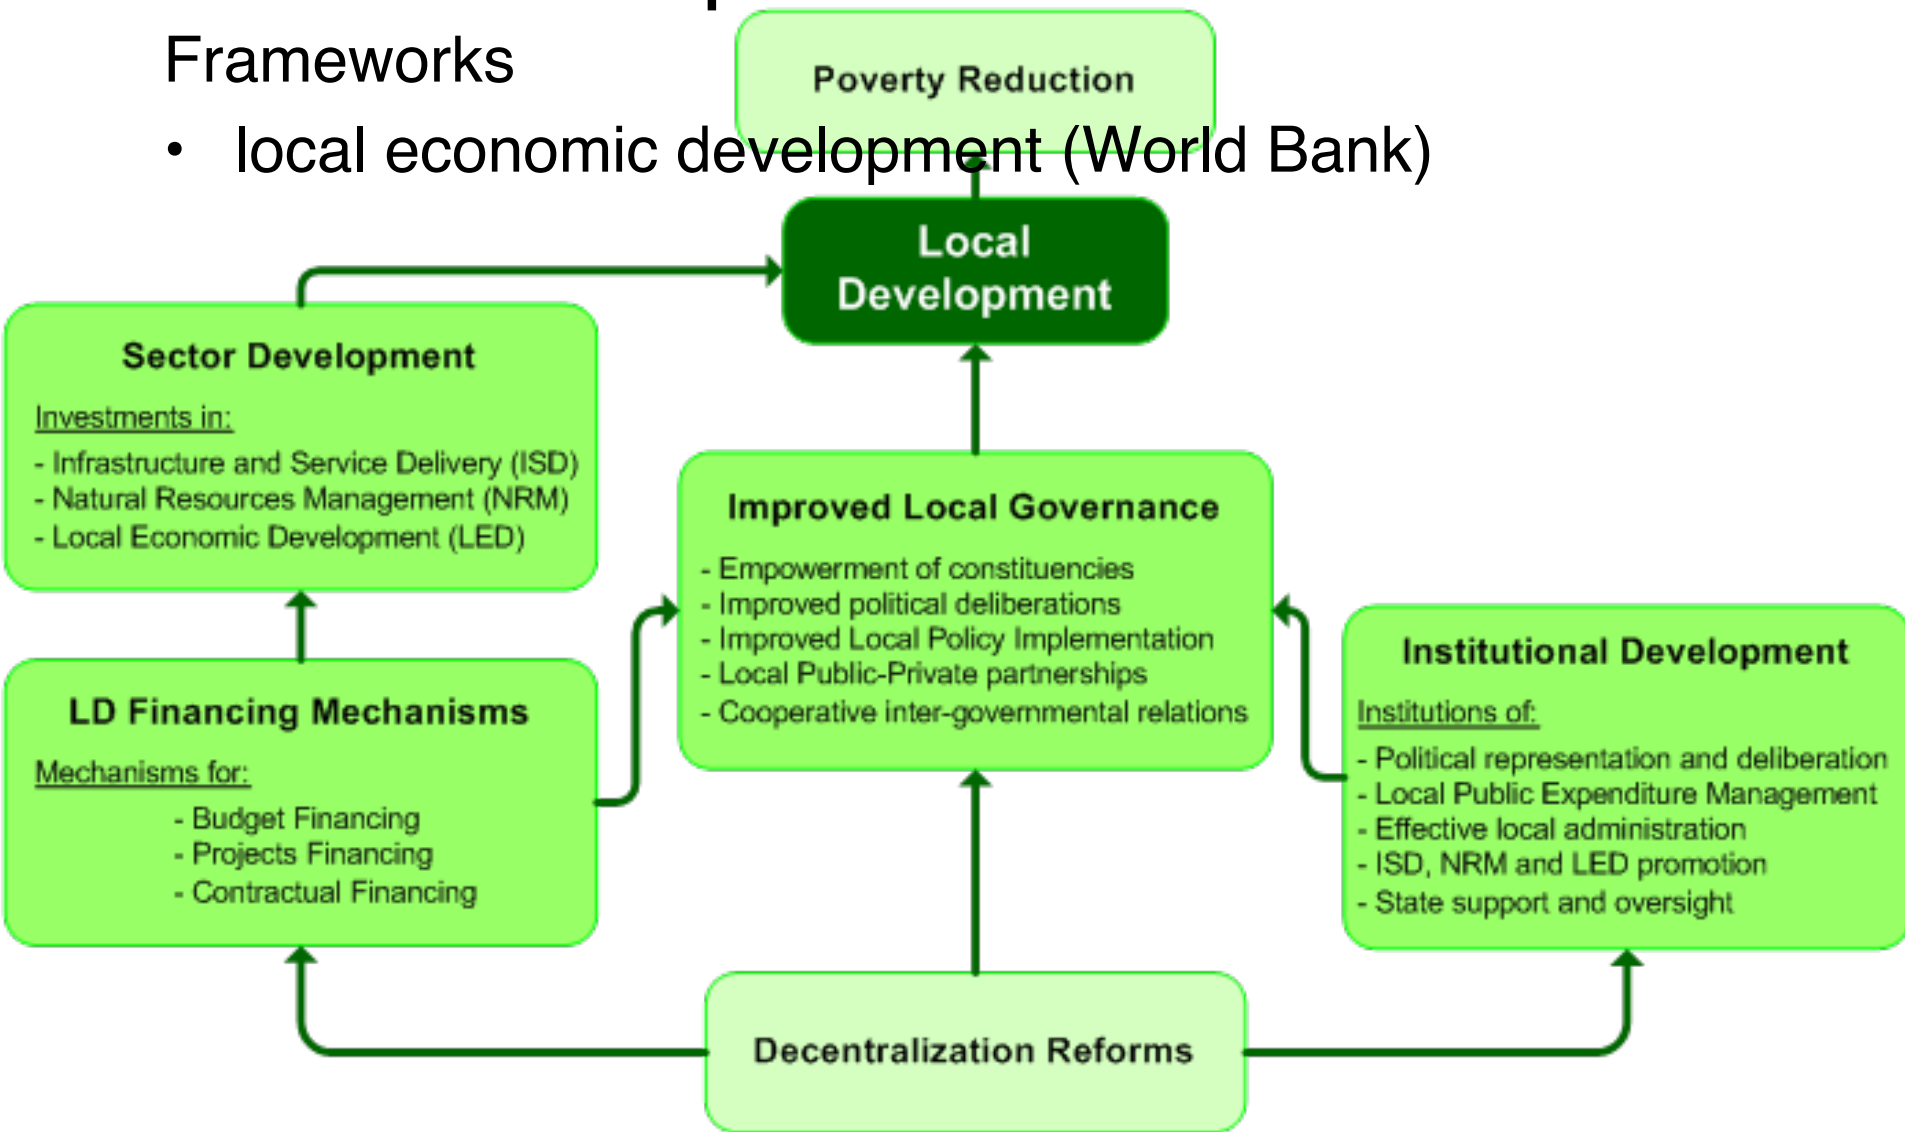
Frameworks

• local economic development (World Bank)

Poverty Reduction

Local Development

Sector Development

Investments in:

- Infrastructure and Service Delivery (ISD)
- Natural Resources Management (NRM)
- Local Economic Development (LED)

Improved Local Governance

- Empowerment of constituencies
- Improved political deliberations
- Improved Local Policy Implementation
- Local Public-Private partnerships
- Cooperative inter-governmental relations

LD Financing Mechanisms

Mechanisms for:

- Budget Financing
- Projects Financing
- Contractual Financing

Institutional Development

Institutions of:

- Political representation and deliberation
- Local Public Expenditure Management
- Effective local administration
- ISD, NRM and LED promotion
- State support and oversight

Decentralization Reforms